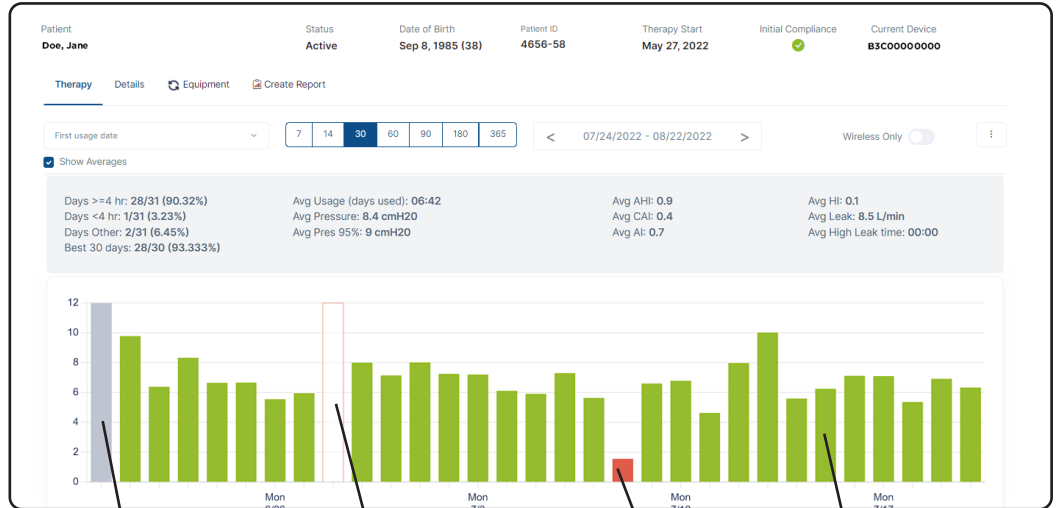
Patient
Doe, Jane

Status
Active

Date of Birth
Sep 8, 1985 (38)

Patient ID
4656-58

Therapy Start
May 27, 2022

Initial Compliance

Current Device
B3C00000000

Therapy   Details   Equipment   Create Report

First usage date

| 7 | 14 | 30 | 60 | 90 | 180 | 365 |
|---|---|---|---|---|---|---|

< 07/24/2022 - 08/22/2022 >

Wireless Only

Show Averages

Days >=4 hr: 28/31 (90.32%)
Days <4 hr: 1/31 (3.23%)
Days Other: 2/31 (6.45%)
Best 30 days: 28/30 (93.333%)

Avg Usage (days used): 06:42
Avg Pressure: 8.4 cmH20
Avg Pres 95%: 9 cmH20

Avg AHI: 0.9
Avg CAI: 0.4
Avg AI: 0.7

Avg HI: 0.1
Avg Leak: 8.5 L/min
Avg High Leak time: 00:00

12
10
8
6
4
2
0

Mon
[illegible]

Mon
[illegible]

Mon
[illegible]

Mon
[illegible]